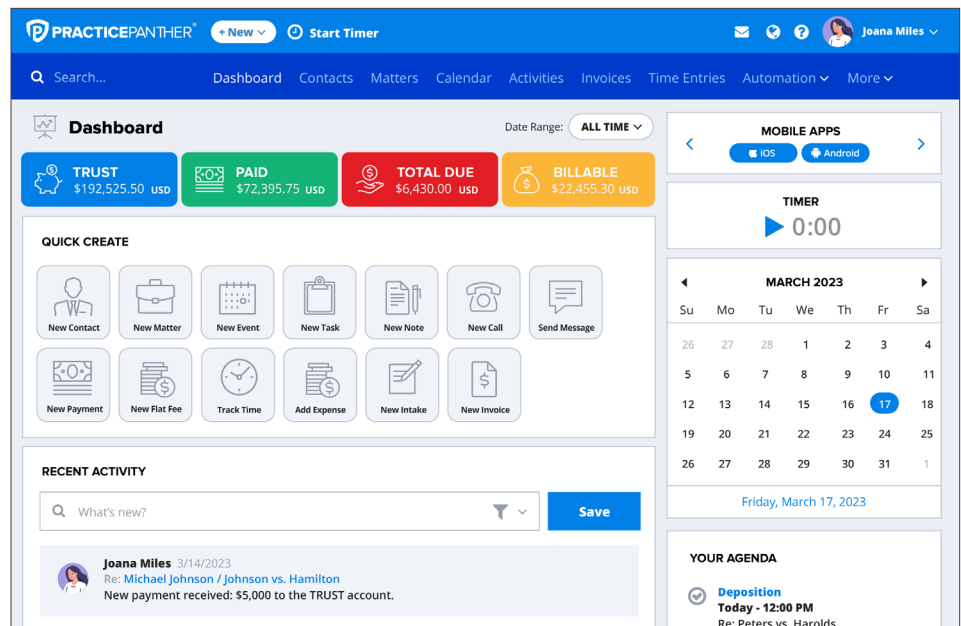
PRACTICEPANTHER®  + New  Start Timer  Joana Miles

Search...  Dashboard  Contacts  Matters  Calendar  Activities  Invoices  Time Entries  Automation  More

Dashboard  Date Range: ALL TIME

TRUST $192,525.50 USD
PAID $72,395.75 USD
TOTAL DUE $6,430.00 USD
BILLABLE $22,455.30 USD

QUICK CREATE

New Contact  New Matter  New Event  New Task  New Note  New Call  Send Message
New Payment  New Flat Fee  Track Time  Add Expense  New Intake  New Invoice

RECENT ACTIVITY

What's new?  Save

Joana Miles 3/14/2023
Re: Michael Johnson / Johnson vs. Hamilton
New payment received: $5,000 to the TRUST account.

MOBILE APPS
iOS  Android

TIMER
0:00

MARCH 2023

| Su | Mo | Tu | We | Th | Fr | Sa |
|---|---|---|---|---|---|---|
| 26 | 27 | 28 | 1 | 2 | 3 | 4 |
| 5 | 6 | 7 | 8 | 9 | 10 | 11 |
| 12 | 13 | 14 | 15 | 16 | 17 | 18 |
| 19 | 20 | 21 | 22 | 23 | 24 | 25 |
| 26 | 27 | 28 | 29 | 30 | 31 | 1 |

Friday, March 17, 2023

YOUR AGENDA

Deposition
Today - 12:00 PM
Re: Peters vs. Harolds